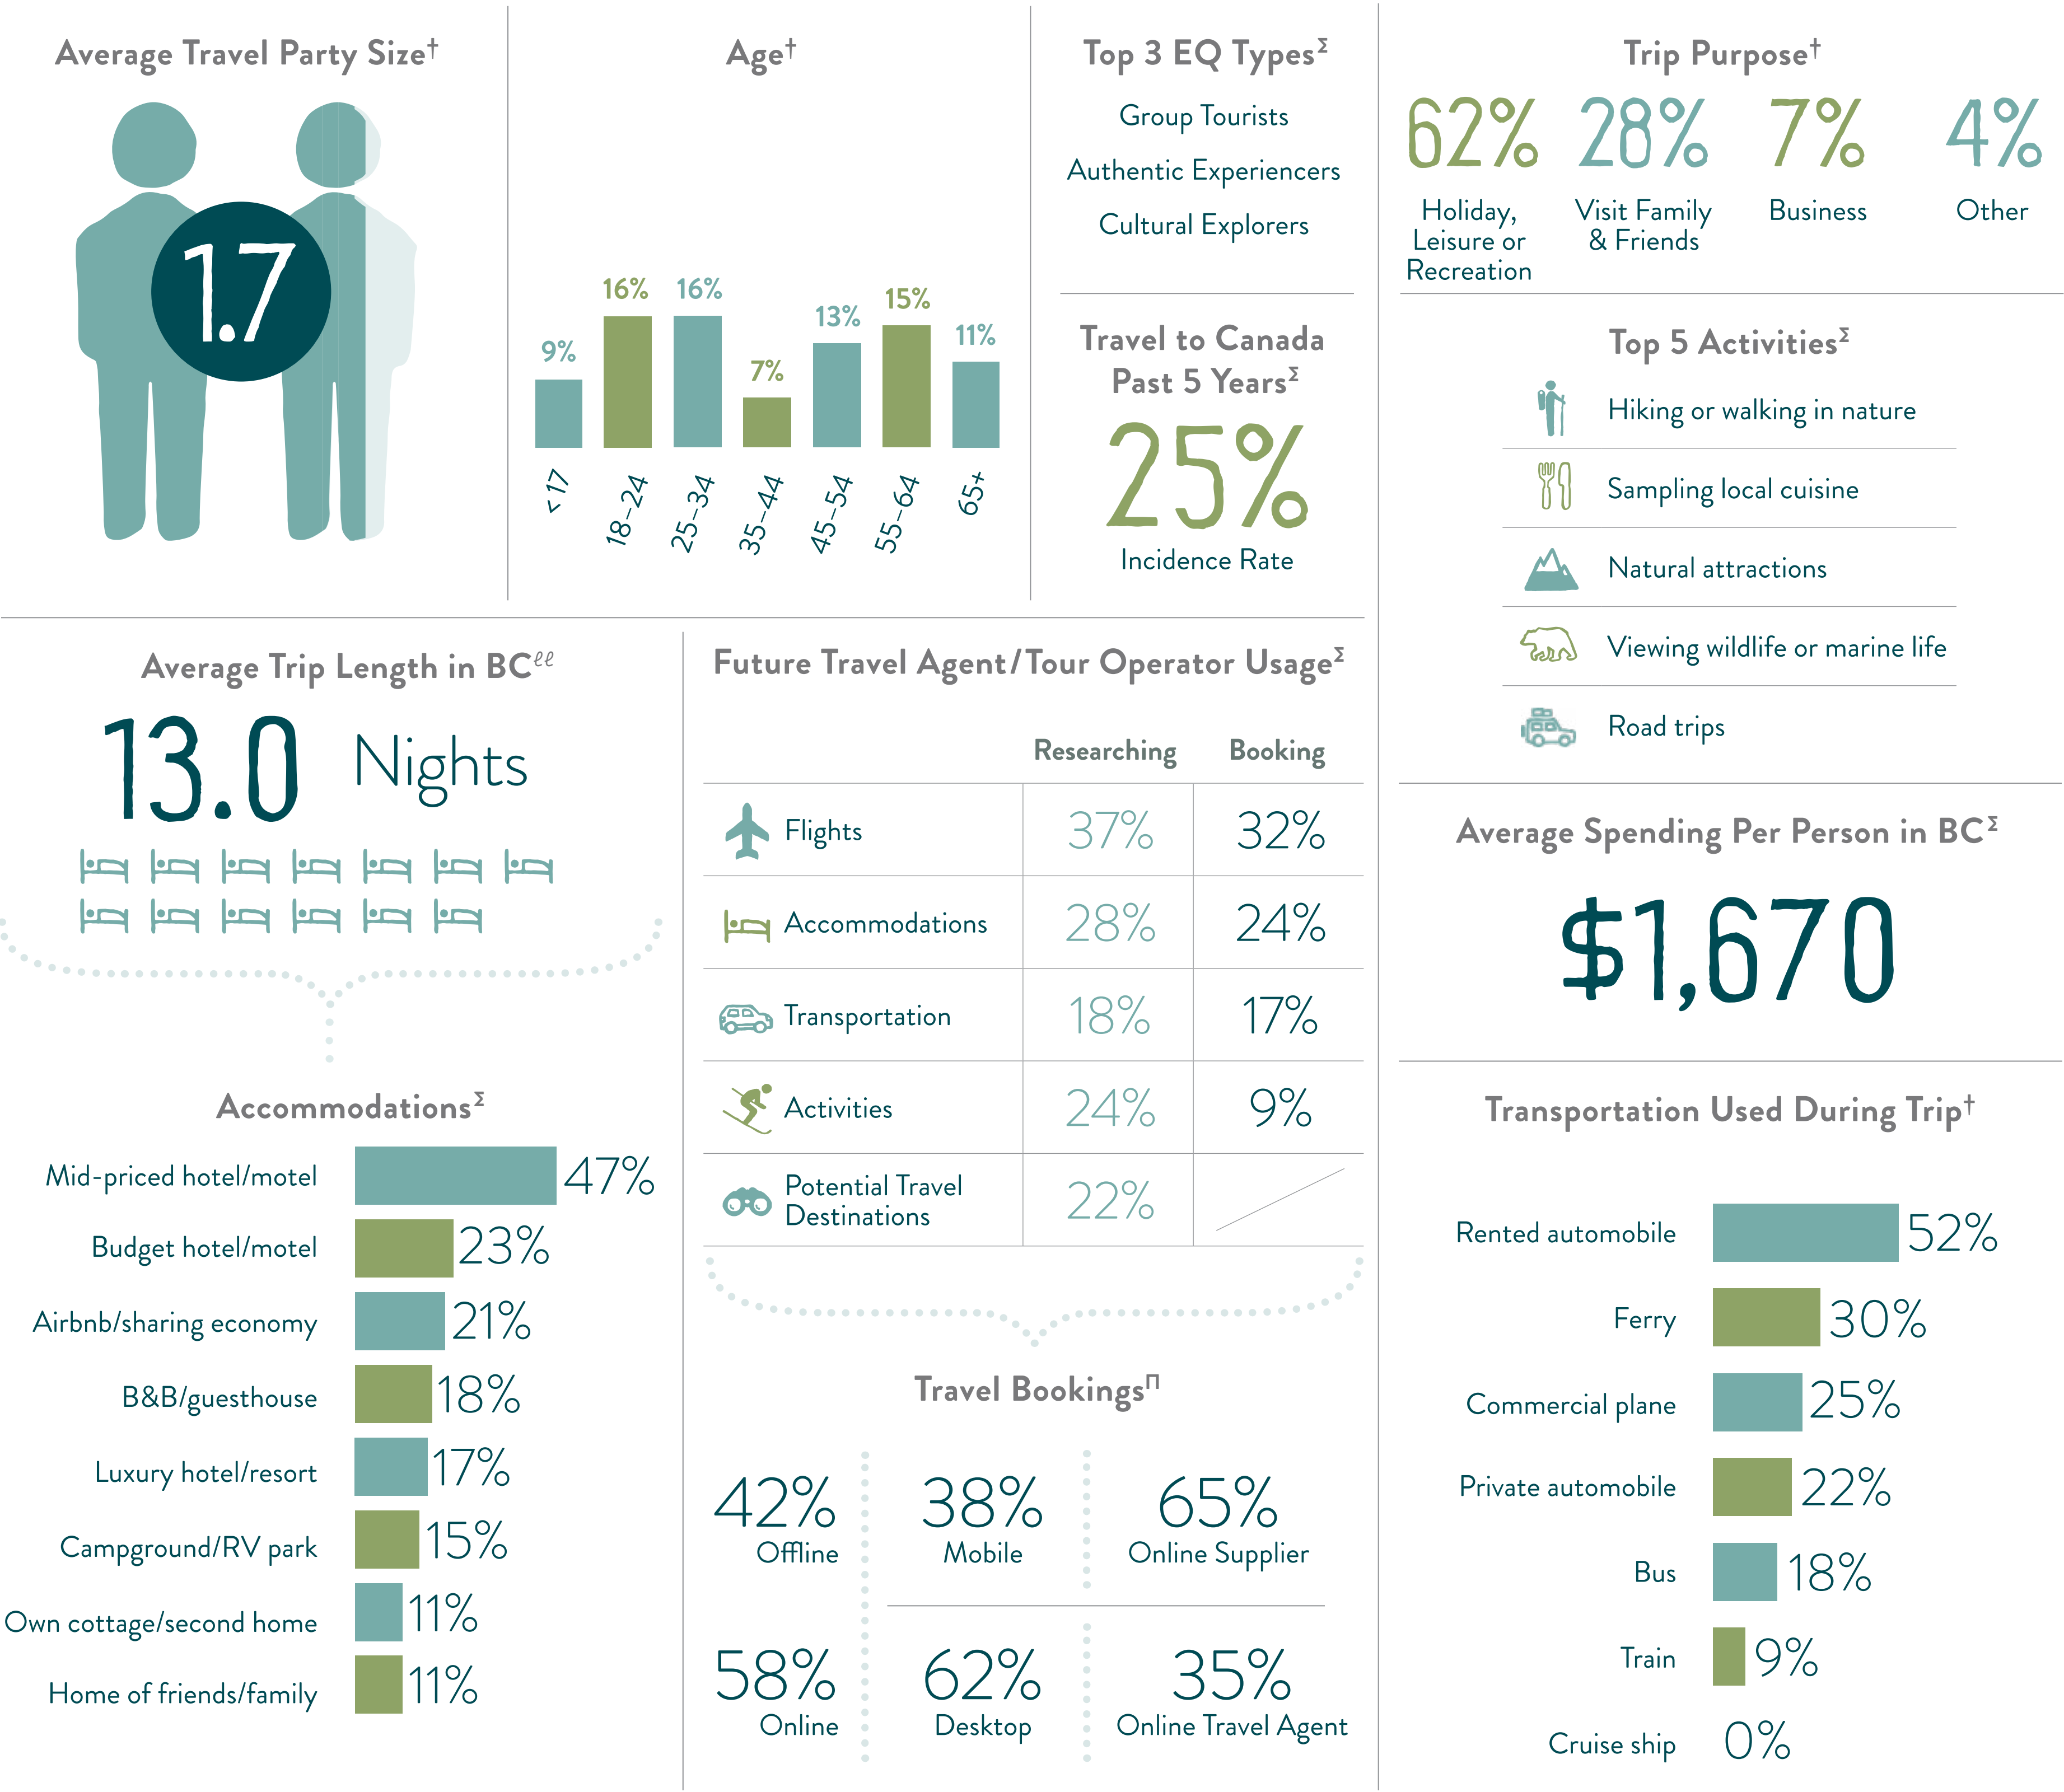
Average Travel Party Size†

1.7

Age†

9% 16% 16% 7% 13% 15% 11%

<17 18–24 25–34 35–44 45–54 55–64 65+

Top 3 EQ Types$^{\Sigma}$

Group Tourists

Authentic Experiencers

Cultural Explorers

Travel to Canada Past 5 Years$^{\Sigma}$

25%

Incidence Rate

Trip Purpose†

62% Holiday, Leisure or Recreation

28% Visit Family & Friends

7% Business

4% Other

Top 5 Activities$^{\Sigma}$

Hiking or walking in nature

Sampling local cuisine

Natural attractions

Viewing wildlife or marine life

Road trips

Average Trip Length in BC$^{\ell\ell}$

13.0 Nights

Future Travel Agent/Tour Operator Usage$^{\Sigma}$

| | Researching | Booking |
|---|---|---|
| Flights | 37% | 32% |
| Accommodations | 28% | 24% |
| Transportation | 18% | 17% |
| Activities | 24% | 9% |
| Potential Travel Destinations | 22% | |

Average Spending Per Person in BC$^{\Sigma}$

$1,670

Accommodations$^{\Sigma}$

Mid-priced hotel/motel 47%

Budget hotel/motel 23%

Airbnb/sharing economy 21%

B&B/guesthouse 18%

Luxury hotel/resort 17%

Campground/RV park 15%

Own cottage/second home 11%

Home of friends/family 11%

Travel Bookings$^{\Pi}$

42% Offline

38% Mobile

65% Online Supplier

58% Online

62% Desktop

35% Online Travel Agent

Transportation Used During Trip†

Rented automobile 52%

Ferry 30%

Commercial plane 25%

Private automobile 22%

Bus 18%

Train 9%

Cruise ship 0%